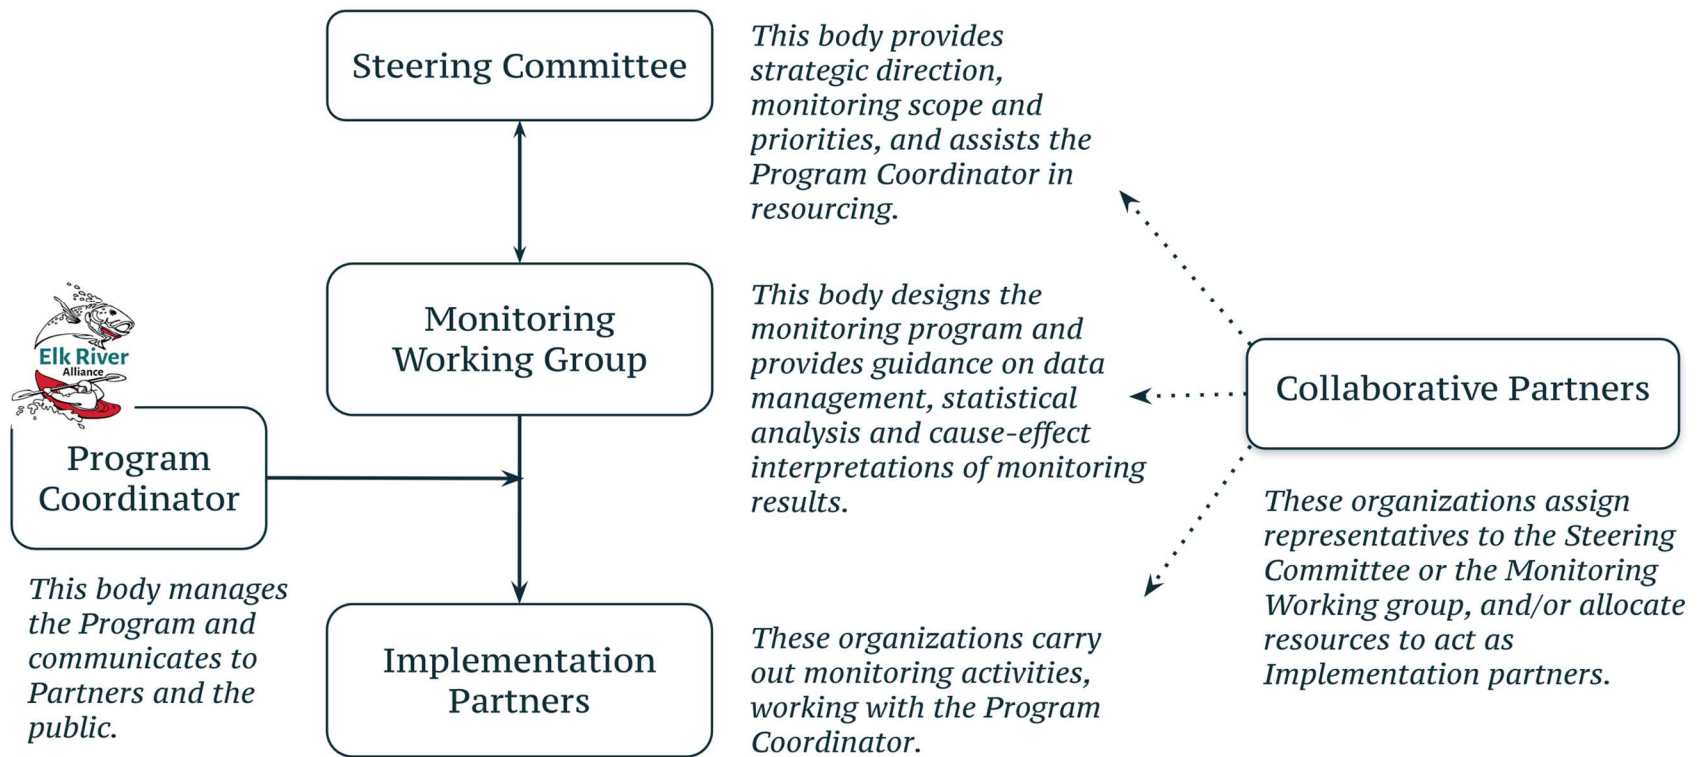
Steering Committee

This body provides strategic direction, monitoring scope and priorities, and assists the Program Coordinator in resourcing.

Elk River Alliance

Monitoring Working Group

This body designs the monitoring program and provides guidance on data management, statistical analysis and cause-effect interpretations of monitoring results.

Collaborative Partners

Program Coordinator

These organizations assign representatives to the Steering Committee or the Monitoring Working group, and/or allocate resources to act as Implementation partners.

This body manages the Program and communicates to Partners and the public.

Implementation Partners

These organizations carry out monitoring activities, working with the Program Coordinator.